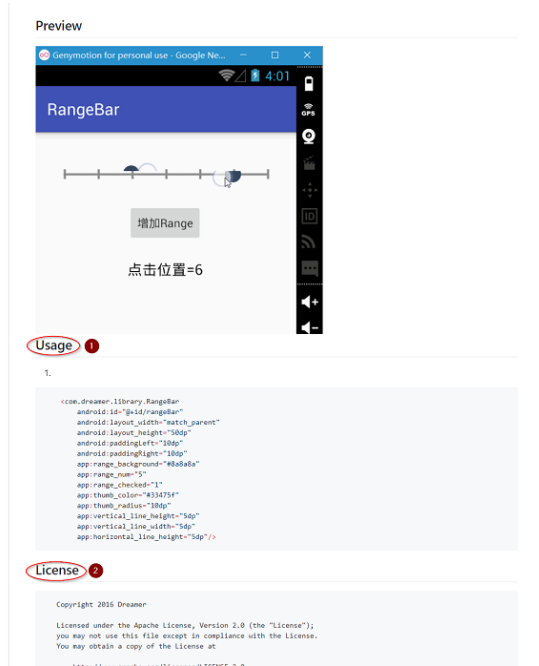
Preview

Genymotion for personal use - Google Ne...

4:01

GPS

ID

RangeBar

增加Range

点击位置=6

Usage 1

1.

```
<com.dreamer.library.RangeBar
    android:id="@+id/rangeBar"
    android:layout_width="match_parent"
    android:layout_height="50dp"
    android:paddingLeft="10dp"
    android:paddingRight="10dp"
    app:range_background="#8a8a8a"
    app:range_num="5"
    app:range_checked="1"
    app:thumb_color="#33475f"
    app:thumb_radius="10dp"
    app:vertical_line_height="5dp"
    app:vertical_line_width="5dp"
    app:horizontal_line_height="5dp"/>
```

License 2

Copyright 2016 Dreamer

Licensed under the Apache License, Version 2.0 (the "License");
you may not use this file except in compliance with the License.
You may obtain a copy of the License at

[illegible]